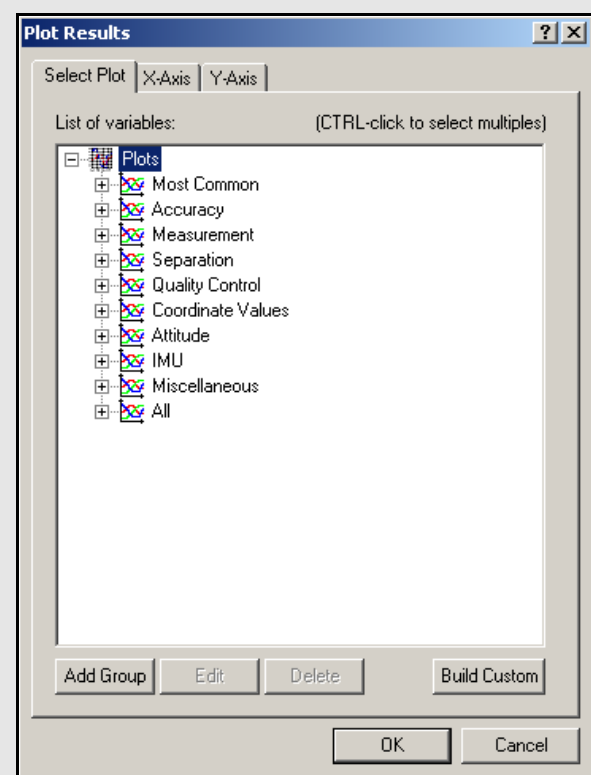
Plot Results

?

X

Select Plot

X-Axis

Y-Axis

List of variables:

(CTRL-click to select multiples)

Plots

Most Common

Accuracy

Measurement

Separation

Quality Control

Coordinate Values

Attitude

IMU

Miscellaneous

All

Add Group

Edit

Delete

Build Custom

OK

Cancel